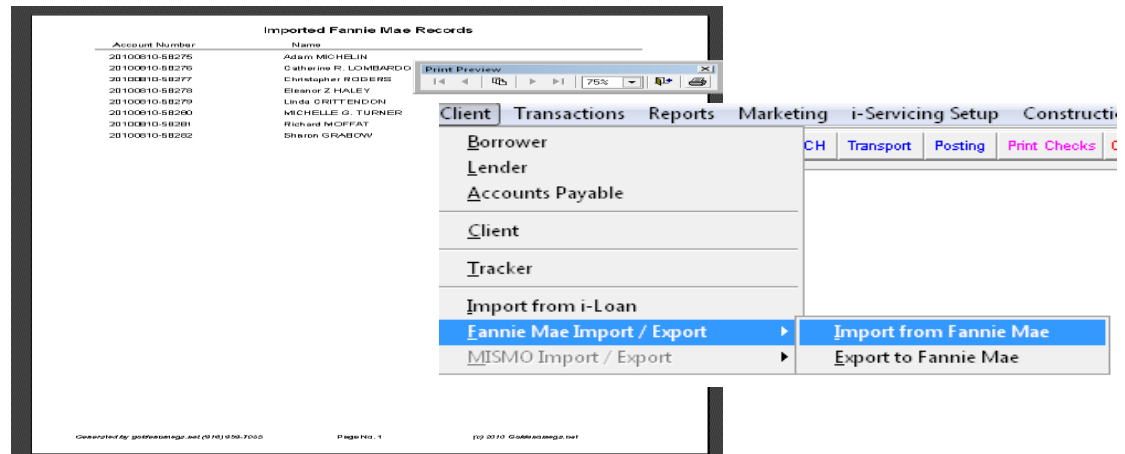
Imported Fannie Mae Records

| Account Number | Name |
|---|---|
| 20100810-58275 | Adam MICHELIN |
| 20100810-58276 | Catherine R. LOMBARDO |
| 20100810-58277 | Christopher ROGERS |
| 20100810-58278 | Eleanor Z HALEY |
| 20100810-58279 | Linda CRITTENDON |
| 20100810-58280 | MICHELLE G. TURNER |
| 20100810-58281 | Richard MOFFAT |
| 20100810-58282 | Sharon GRABOW |

Print Preview

75%

Client Transactions Reports Marketing i-Servicing Setup Constructi

CH Transport Posting Print Checks

Borrower
Lender
Accounts Payable
Client
Tracker
Import from i-Loan
Fannie Mae Import / Export
MISMO Import / Export

Import from Fannie Mae
Export to Fannie Mae

Generated by goldenmega.net (916) 959-7055 Page No. 1 (c) 2010 Goldenmega.net